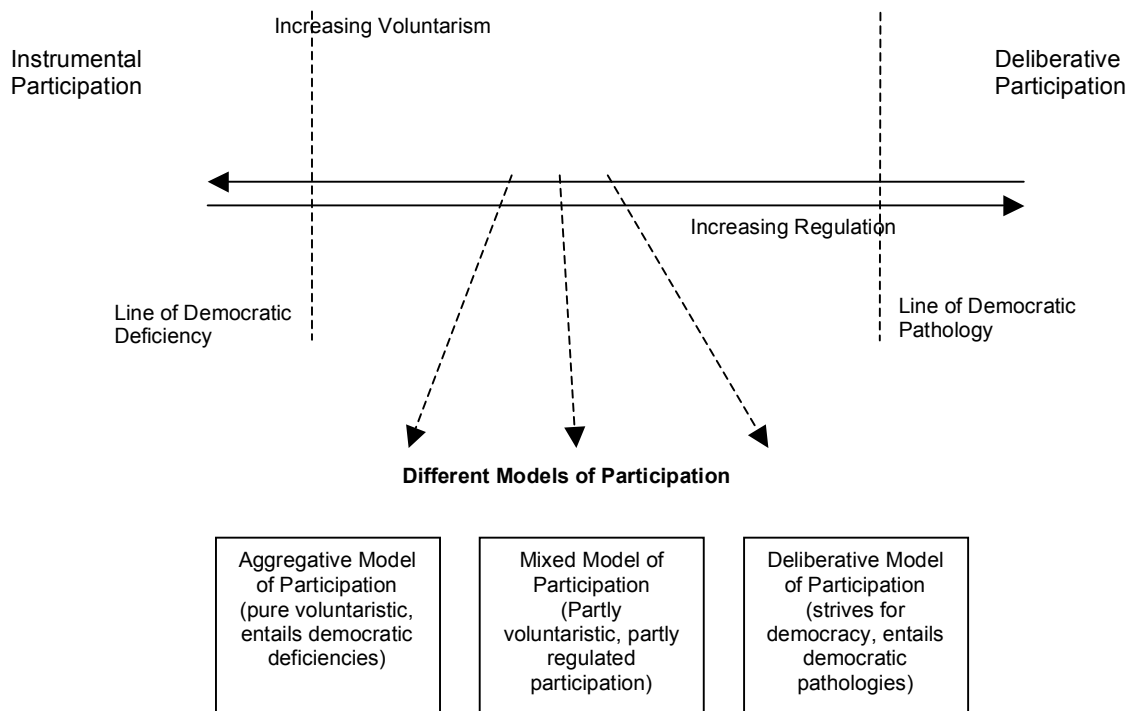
Increasing Voluntarism

Instrumental Participation

Deliberative Participation

Increasing Regulation

Line of Democratic Deficiency

Line of Democratic Pathology

**Different Models of Participation**

Aggregative Model of Participation (pure voluntaristic, entails democratic deficiencies)

Mixed Model of Participation (Partly voluntaristic, partly regulated participation)

Deliberative Model of Participation (strives for democracy, entails democratic pathologies)